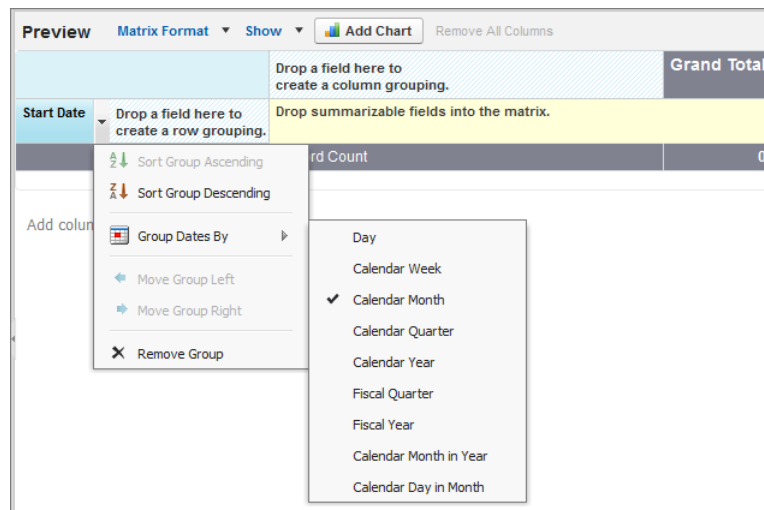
Preview Matrix Format ▼ Show ▼ Add Chart Remove All Columns

Drop a field here to create a column grouping.

Grand Total

Start Date

Drop a field here to create a row grouping.

Drop summarizable fields into the matrix.

rd Count

0

Add colum

Sort Group Ascending

Sort Group Descending

Group Dates By

Move Group Left

Move Group Right

Remove Group

Day

Calendar Week

Calendar Month

Calendar Quarter

Calendar Year

Fiscal Quarter

Fiscal Year

Calendar Month in Year

Calendar Day in Month